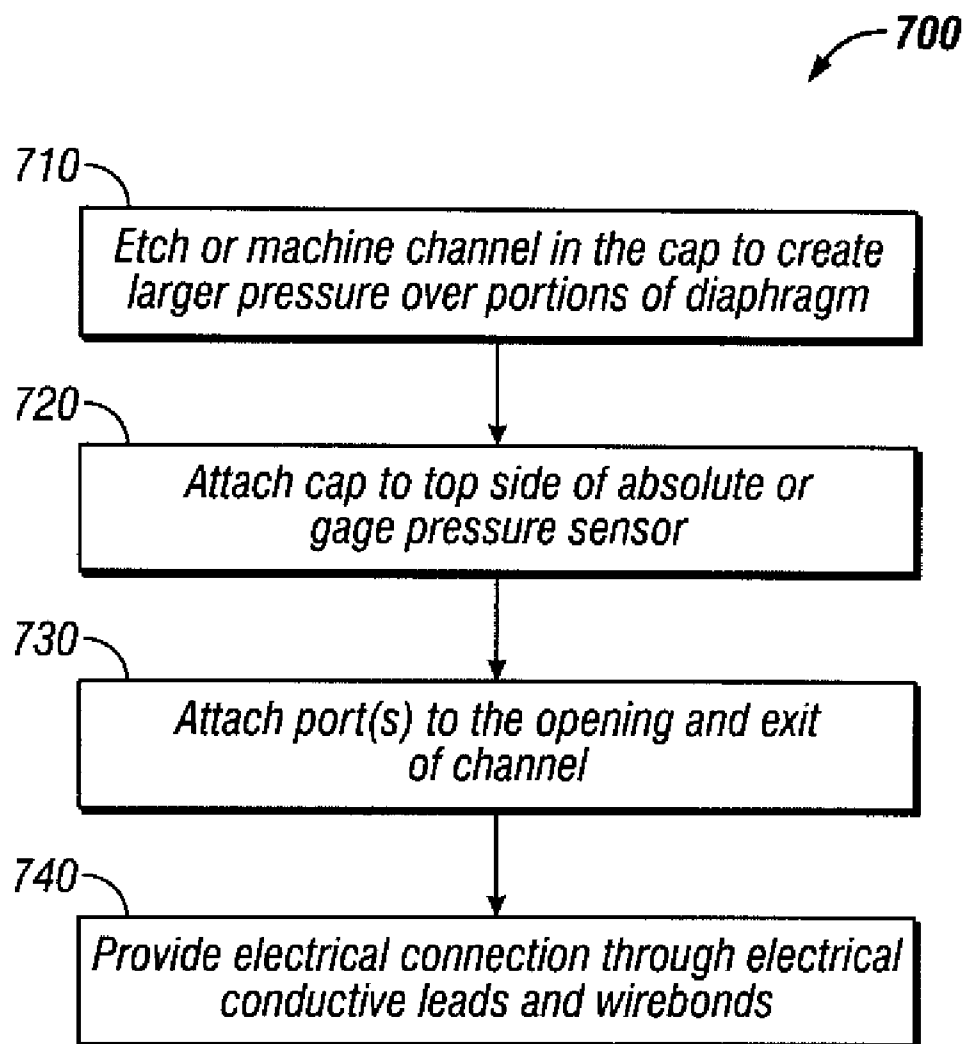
700

710

Etch or machine channel in the cap to create larger pressure over portions of diaphragm

720

Attach cap to top side of absolute or gage pressure sensor

730

Attach port(s) to the opening and exit of channel

740

Provide electrical connection through electrical conductive leads and wirebonds